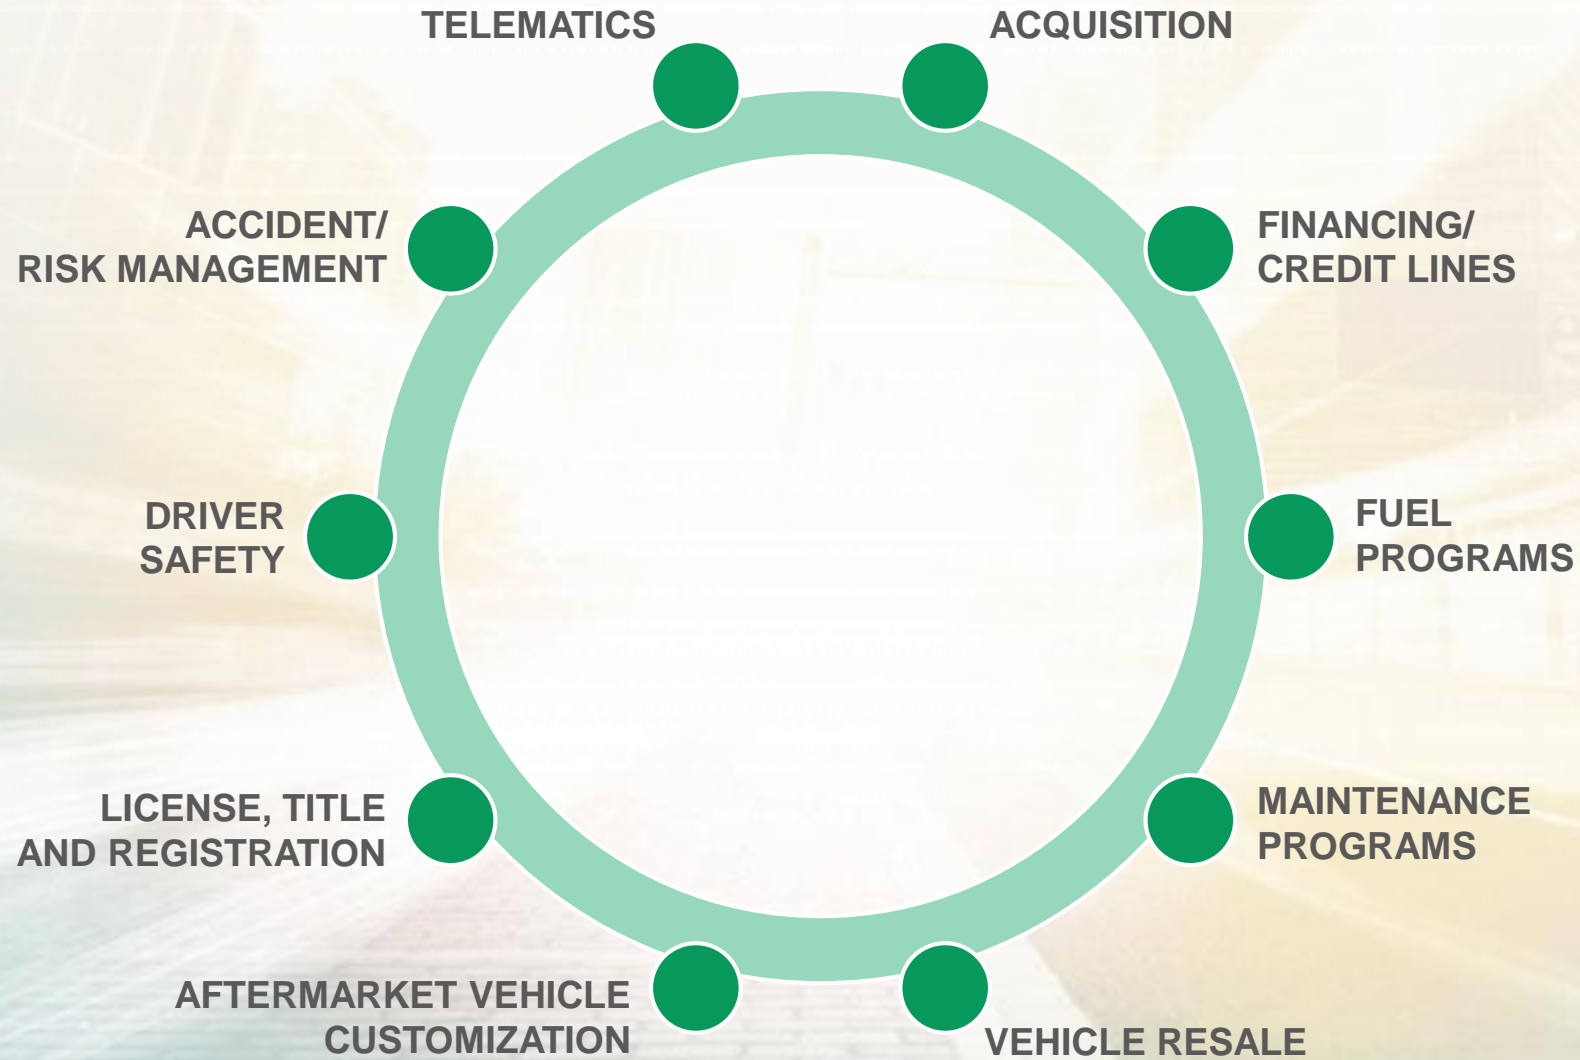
TELEMATICS

ACQUISITION

ACCIDENT/ RISK MANAGEMENT

FINANCING/ CREDIT LINES

DRIVER SAFETY

FUEL PROGRAMS

LICENSE, TITLE AND REGISTRATION

MAINTENANCE PROGRAMS

AFTERMARKET VEHICLE CUSTOMIZATION

VEHICLE RESALE